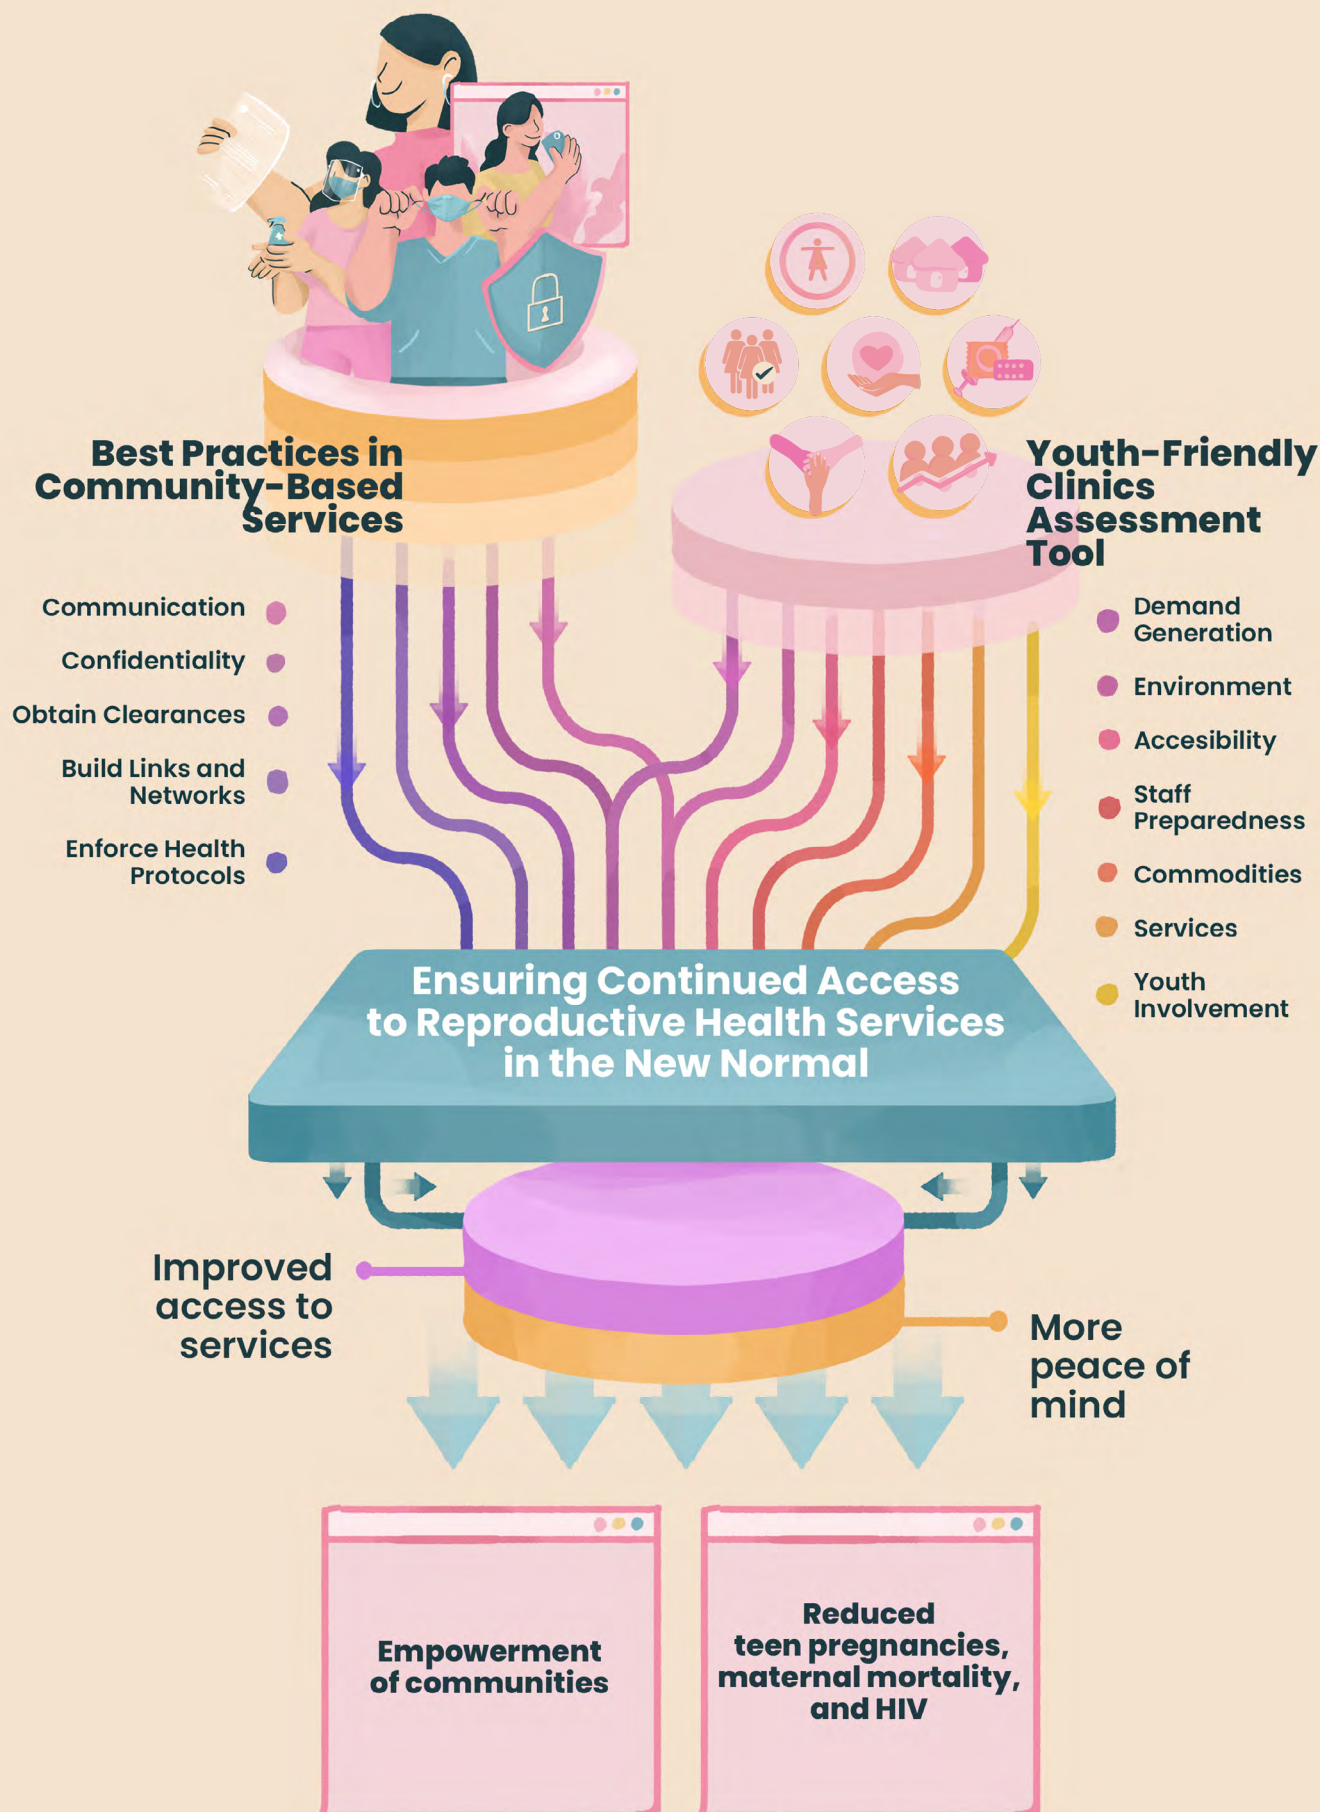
Best Practices in Community-Based Services

Communication

Confidentiality

Obtain Clearances

Build Links and Networks

Enforce Health Protocols

Youth-Friendly Clinics Assessment Tool

Demand Generation

Environment

Accesibility

Staff Preparedness

Commodities

Services

Youth Involvement

Ensuring Continued Access to Reproductive Health Services in the New Normal

Improved access to services

More peace of mind

Empowerment of communities

Reduced teen pregnancies, maternal mortality, and HIV